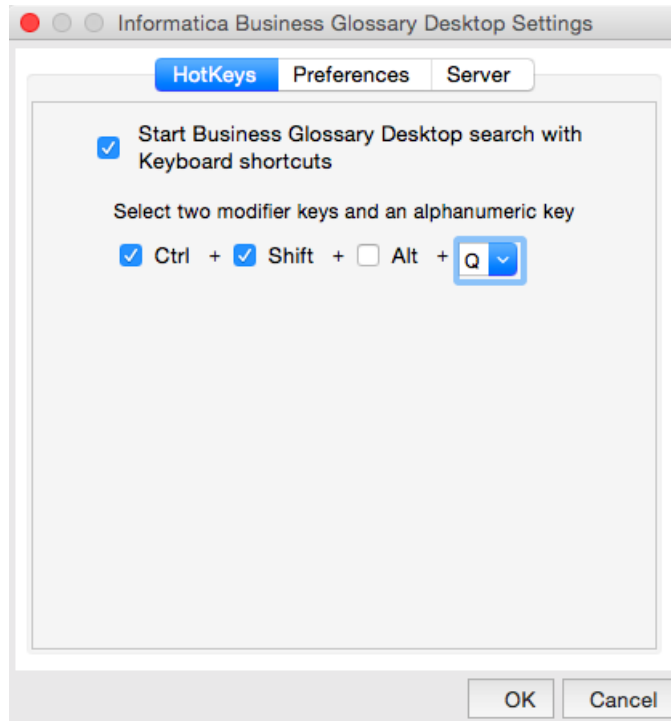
Informatica Business Glossary Desktop Settings

HotKeys Preferences Server

Start Business Glossary Desktop search with Keyboard shortcuts

Select two modifier keys and an alphanumeric key

Ctrl + Shift + Alt + Q

OK Cancel